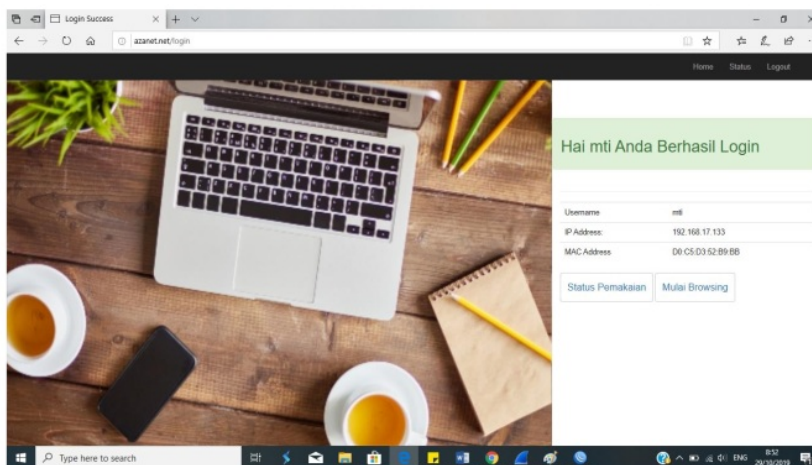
Login Success
azanet.net/login
Home Status Logout

Hai mti Anda Berhasil Login

| Username | mti |
|---|---|
| IP Address: | 192.168.17.133 |
| MAC Address | D0:C5:D3:52:B9:BB |

Status Pemakaian Mulai Browsing

Type here to search
ENG 8:52 29/10/2019